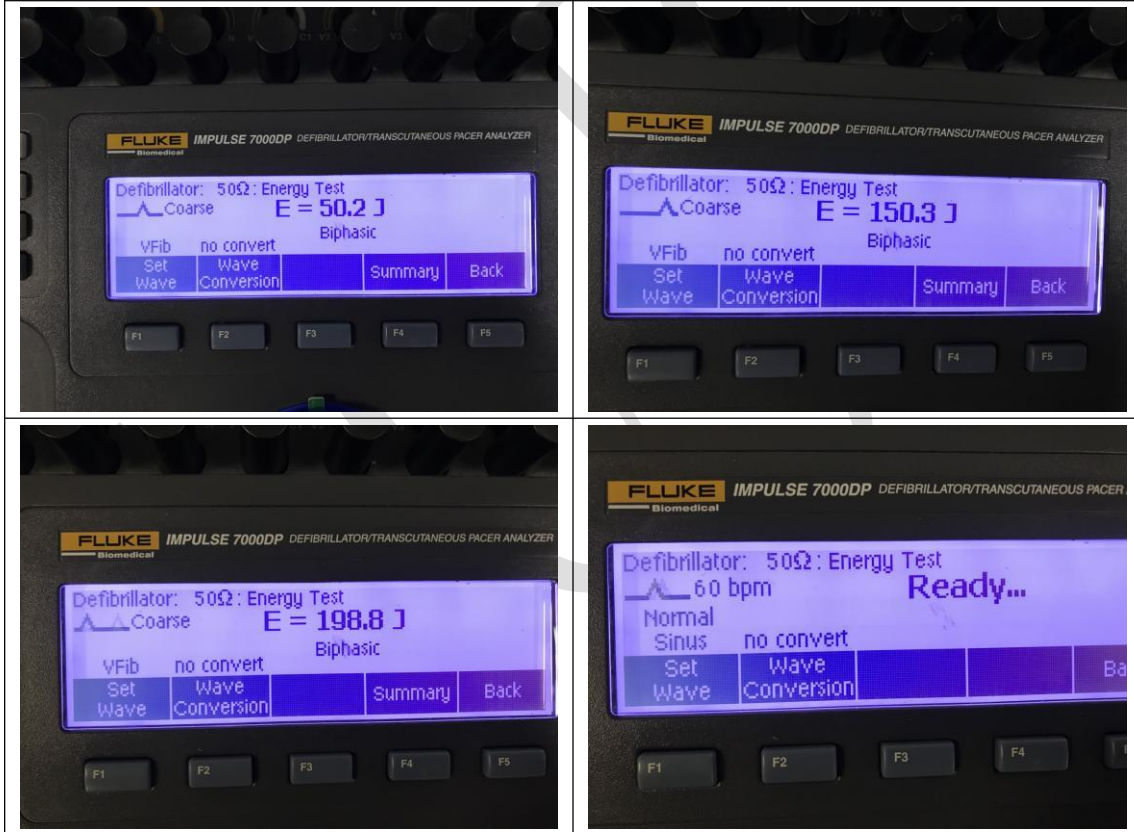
FLUKE Biomedical IMPULSE 7000DP DEFIBRILLATOR/TRANSCUTANEOUS PACER ANALYZER

Defibrillator: 50Ω: Energy Test
Coarse E = 50.2 J
Biphasic
VFib no convert
Set Wave | Wave Conversion | | Summary | Back

F1 F2 F3 F4 F5

FLUKE Biomedical IMPULSE 7000DP DEFIBRILLATOR/TRANSCUTANEOUS PACER ANALYZER

Defibrillator: 50Ω: Energy Test
Coarse E = 150.3 J
Biphasic
VFib no convert
Set Wave | Wave Conversion | | Summary | Back

F1 F2 F3 F4 F5

FLUKE Biomedical IMPULSE 7000DP DEFIBRILLATOR/TRANSCUTANEOUS PACER ANALYZER

Defibrillator: 50Ω: Energy Test
Coarse E = 198.8 J
Biphasic
VFib no convert
Set Wave | Wave Conversion | | Summary | Back

F1 F2 F3 F4 F5

FLUKE Biomedical IMPULSE 7000DP DEFIBRILLATOR/TRANSCUTANEOUS PACER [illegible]

Defibrillator: 50Ω: Energy Test
60 bpm Ready...
Normal Sinus no convert
Set Wave | Wave Conversion | | | Ba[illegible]

F1 F2 F3 F4 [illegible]